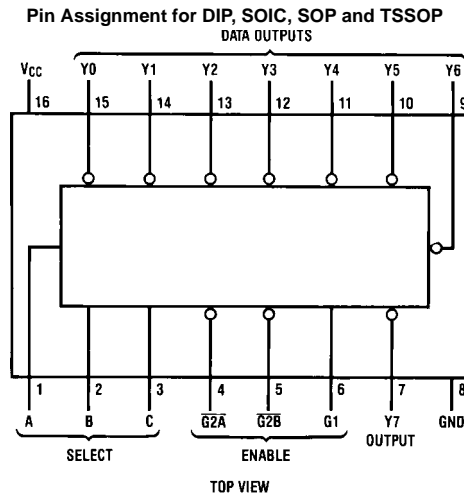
Pin Assignment for DIP, SOIC, SOP and TSSOP

DATA OUTPUTS

$V_{CC}$ Y0 Y1 Y2 Y3 Y4 Y5 Y6

16 15 14 13 12 11 10 9

1 2 3 4 5 6 7 8

A B C $\overline{G2A}$ $\overline{G2B}$ G1 Y7 GND

OUTPUT

SELECT ENABLE

TOP VIEW